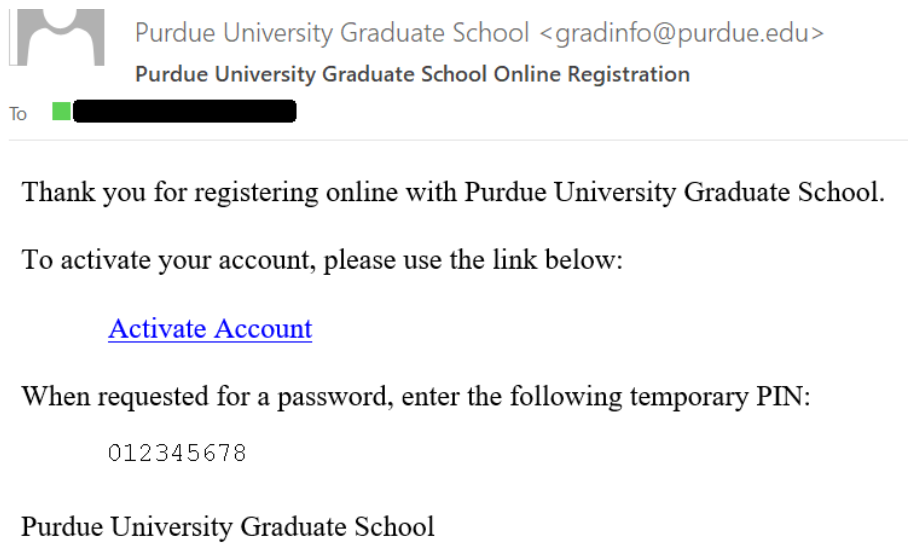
Purdue University Graduate School <gradinfo@purdue.edu>
Purdue University Graduate School Online Registration

To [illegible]

Thank you for registering online with Purdue University Graduate School.

To activate your account, please use the link below:

Activate Account

When requested for a password, enter the following temporary PIN:

012345678

Purdue University Graduate School